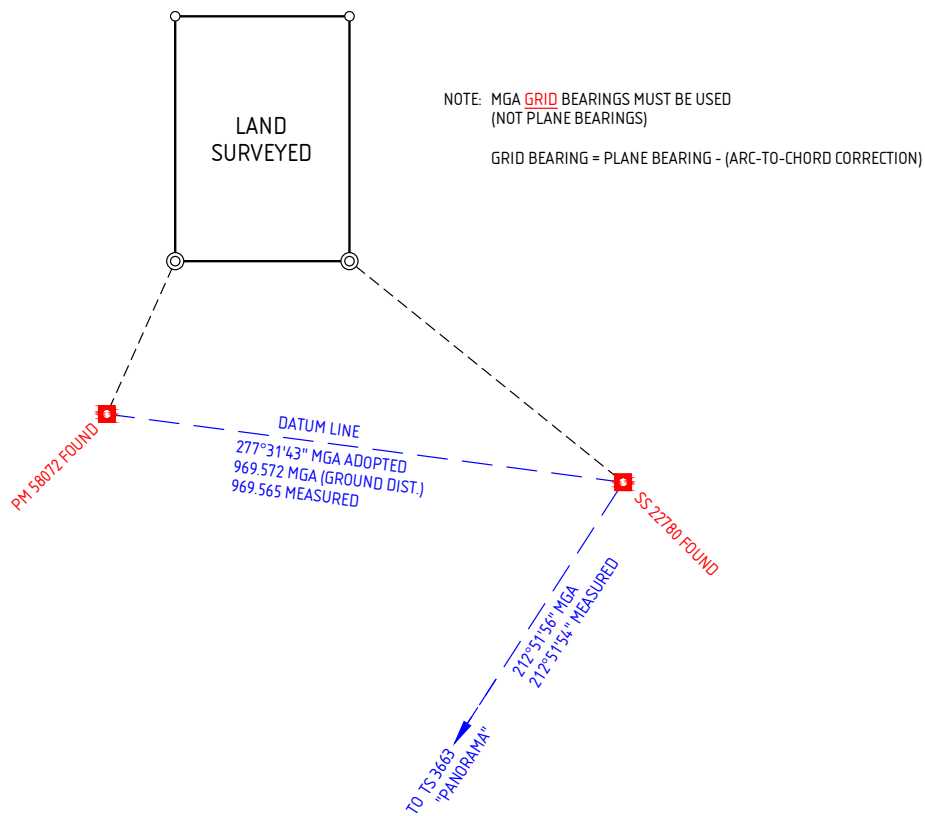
LAND SURVEYED

NOTE: MGA GRID BEARINGS MUST BE USED (NOT PLANE BEARINGS)

GRID BEARING = PLANE BEARING - (ARC-TO-CHORD CORRECTION)

PM 58072 FOUND

DATUM LINE
277°31'43" MGA ADOPTED
969.572 MGA (GROUND DIST.)
969.565 MEASURED

SS 22780 FOUND

212°51'56" MGA
212°51'54" MEASURED

TO TS 3663
"PANORAMA"